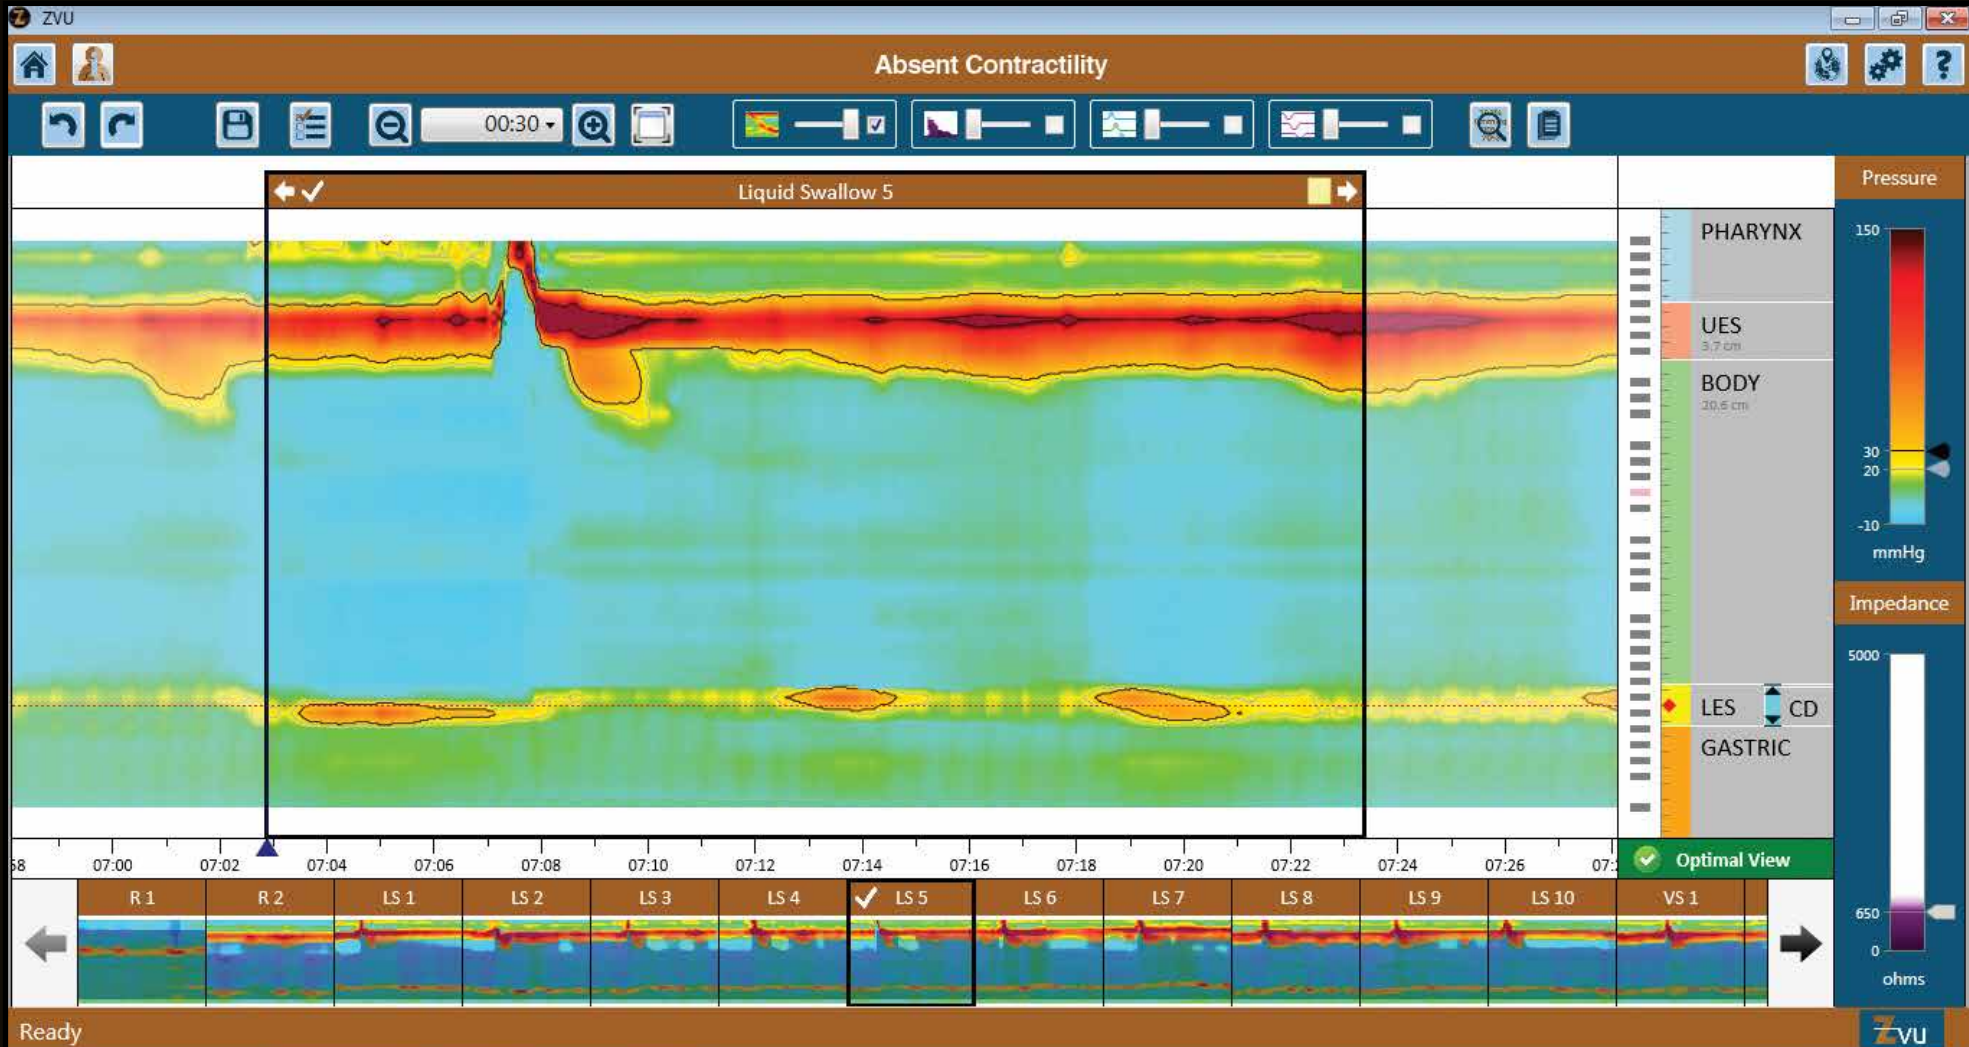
ZVU

Absent Contractility

00:30

Liquid Swallow 5

PHARYNX

UES
3.7 cm

BODY
20.6 cm

LES CD

GASTRIC

Pressure

150

30
20

-10

mmHg

Impedance

5000

650

0

ohms

58 07:00 07:02 07:04 07:06 07:08 07:10 07:12 07:14 07:16 07:18 07:20 07:22 07:24 07:26 07:

Optimal View

| R 1 | R 2 | LS 1 | LS 2 | LS 3 | LS 4 | LS 5 | LS 6 | LS 7 | LS 8 | LS 9 | LS 10 | VS 1 |
|---|---|---|---|---|---|---|---|---|---|---|---|---|

Ready

Zvu